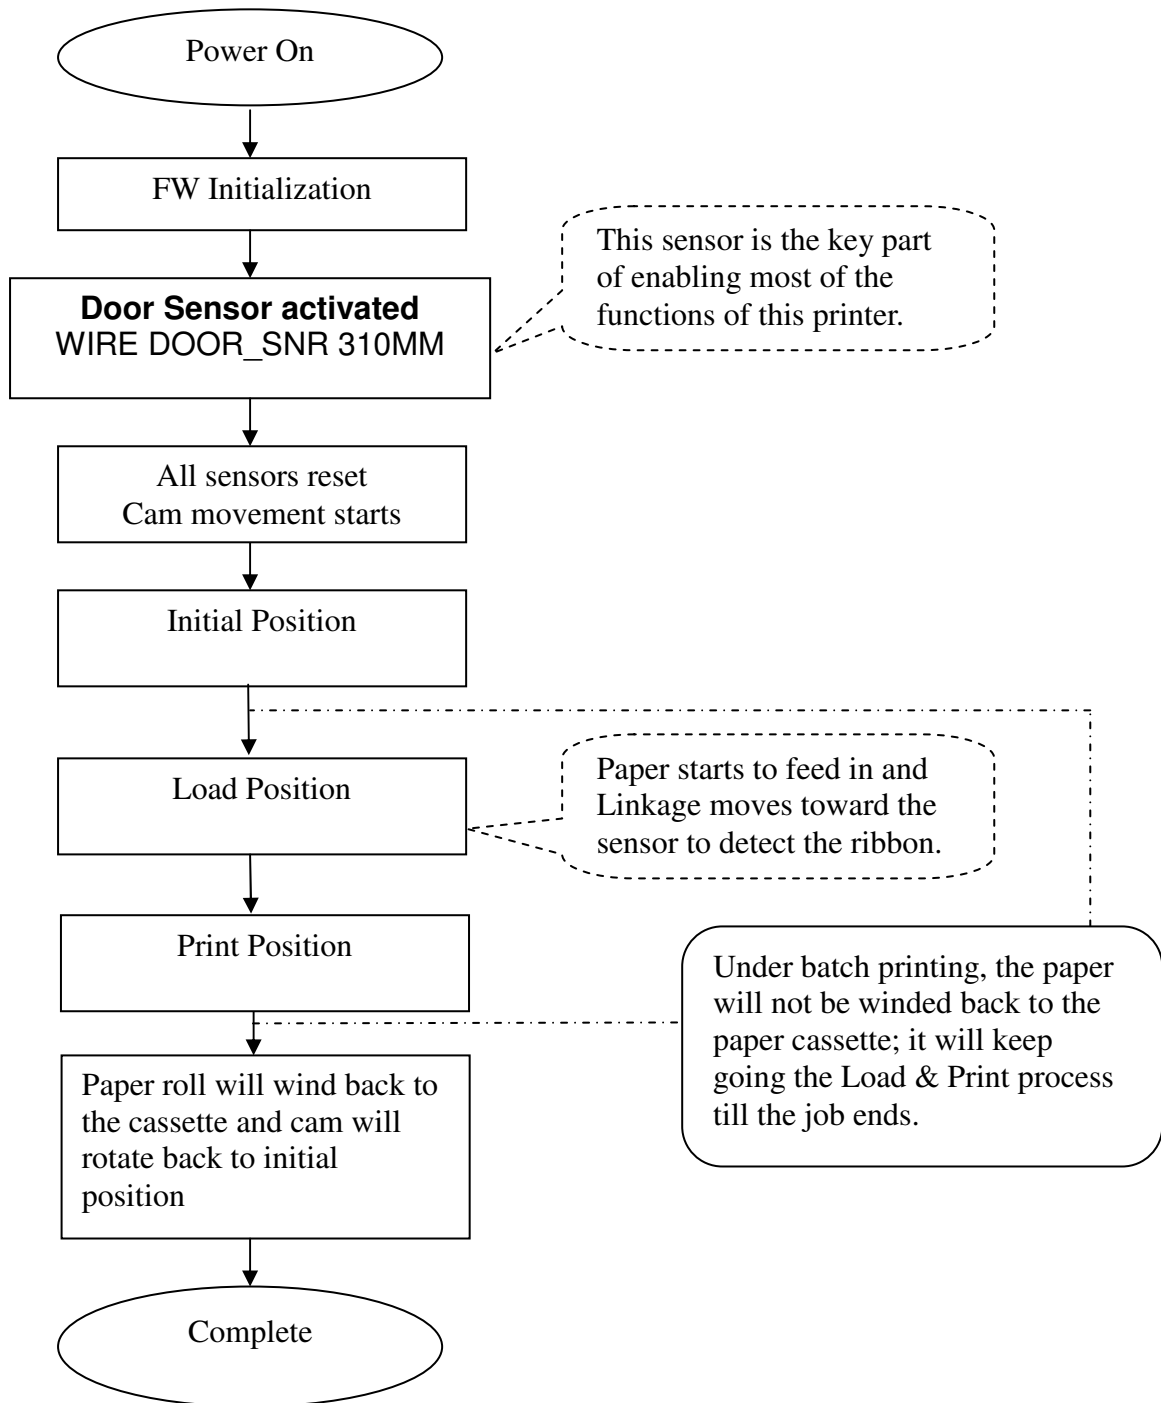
Power On

FW Initialization

This sensor is the key part of enabling most of the functions of this printer.

**Door Sensor activated**
WIRE DOOR_SNR 310MM

All sensors reset
Cam movement starts

Initial Position

Load Position

Paper starts to feed in and Linkage moves toward the sensor to detect the ribbon.

Print Position

Under batch printing, the paper will not be winded back to the paper cassette; it will keep going the Load & Print process till the job ends.

Paper roll will wind back to the cassette and cam will rotate back to initial position

Complete